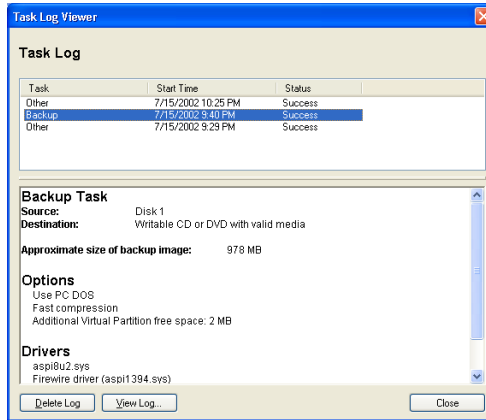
Task Log Viewer

Task Log

| Task | Start Time | Status |
|---|---|---|
| Other | 7/15/2002 10:25 PM | Success |
| Backup | 7/15/2002 9:40 PM | Success |
| Other | 7/15/2002 9:29 PM | Success |

Backup Task
Source: Disk 1
Destination: Writable CD or DVD with valid media

Approximate size of backup image: 978 MB

Options
Use PC DOS
Fast compression
Additional Virtual Partition free space: 2 MB

Drivers
aspi8u2.sys
Firewire driver (aspi1394.sys)

Delete Log
View Log...
Close